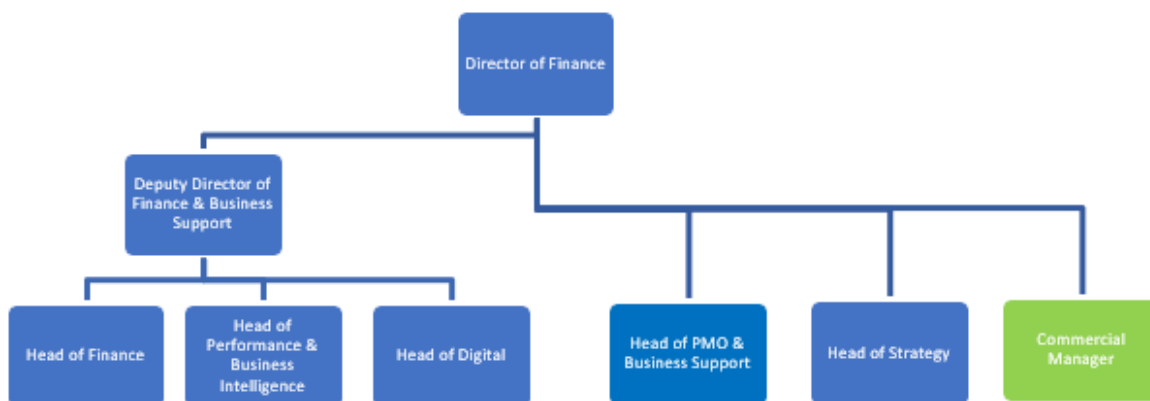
Director of Finance

Deputy Director of Finance & Business Support

Head of Finance

Head of Performance & Business Intelligence

Head of Digital

Head of PMO & Business Support

Head of Strategy

Commercial Manager